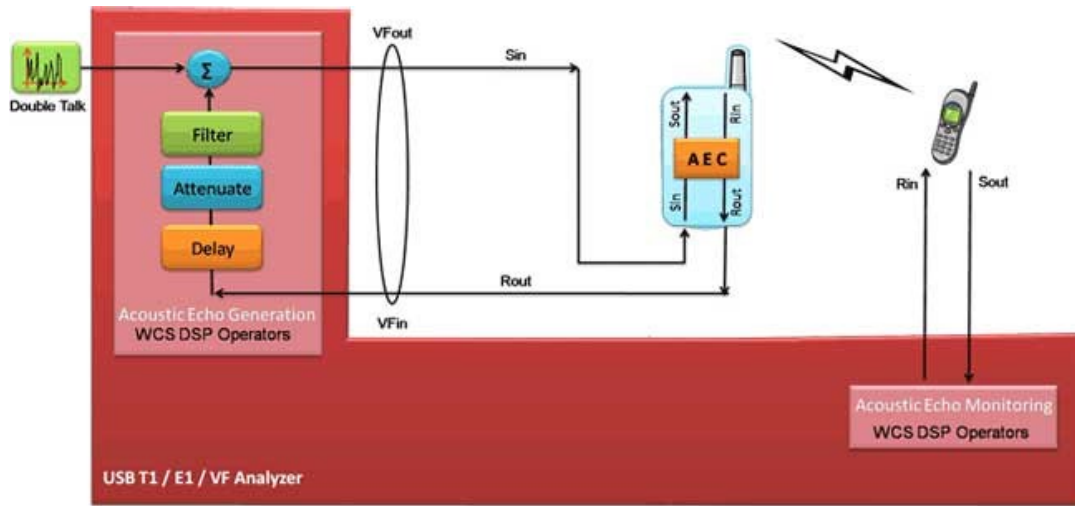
Double Talk

$\Sigma$

Filter

Attenuate

Delay

Acoustic Echo Generation
WCS DSP Operators

VFout

Sin

VFin

Rout

Sout

Rin

AEC

Sin

Rout

Rin

Sout

Acoustic Echo Monitoring
WCS DSP Operators

USB T1 / E1 / VF Analyzer